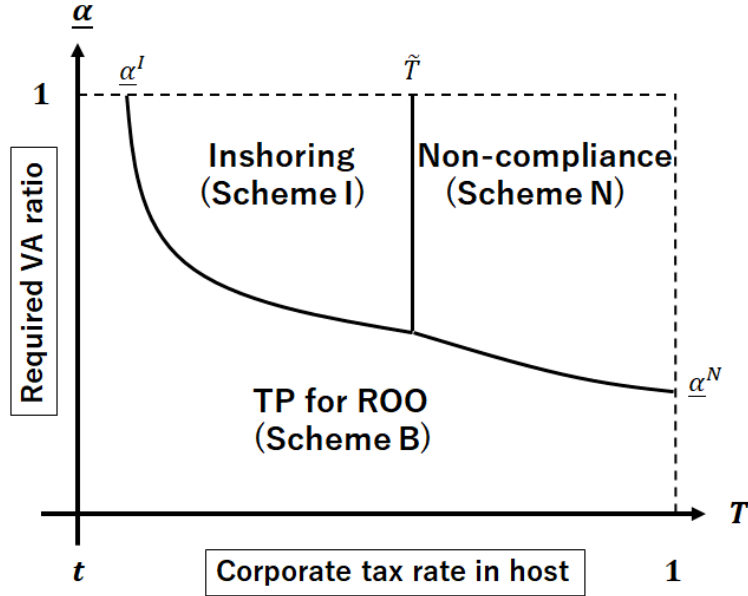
$\underline{\alpha}$

1

Required VA ratio

$\underline{\alpha}^I$

$\tilde{T}$

Inshoring (Scheme I)

Non-compliance (Scheme N)

TP for ROO (Scheme B)

$\underline{\alpha}^N$

$T$

$t$

Corporate tax rate in host

1